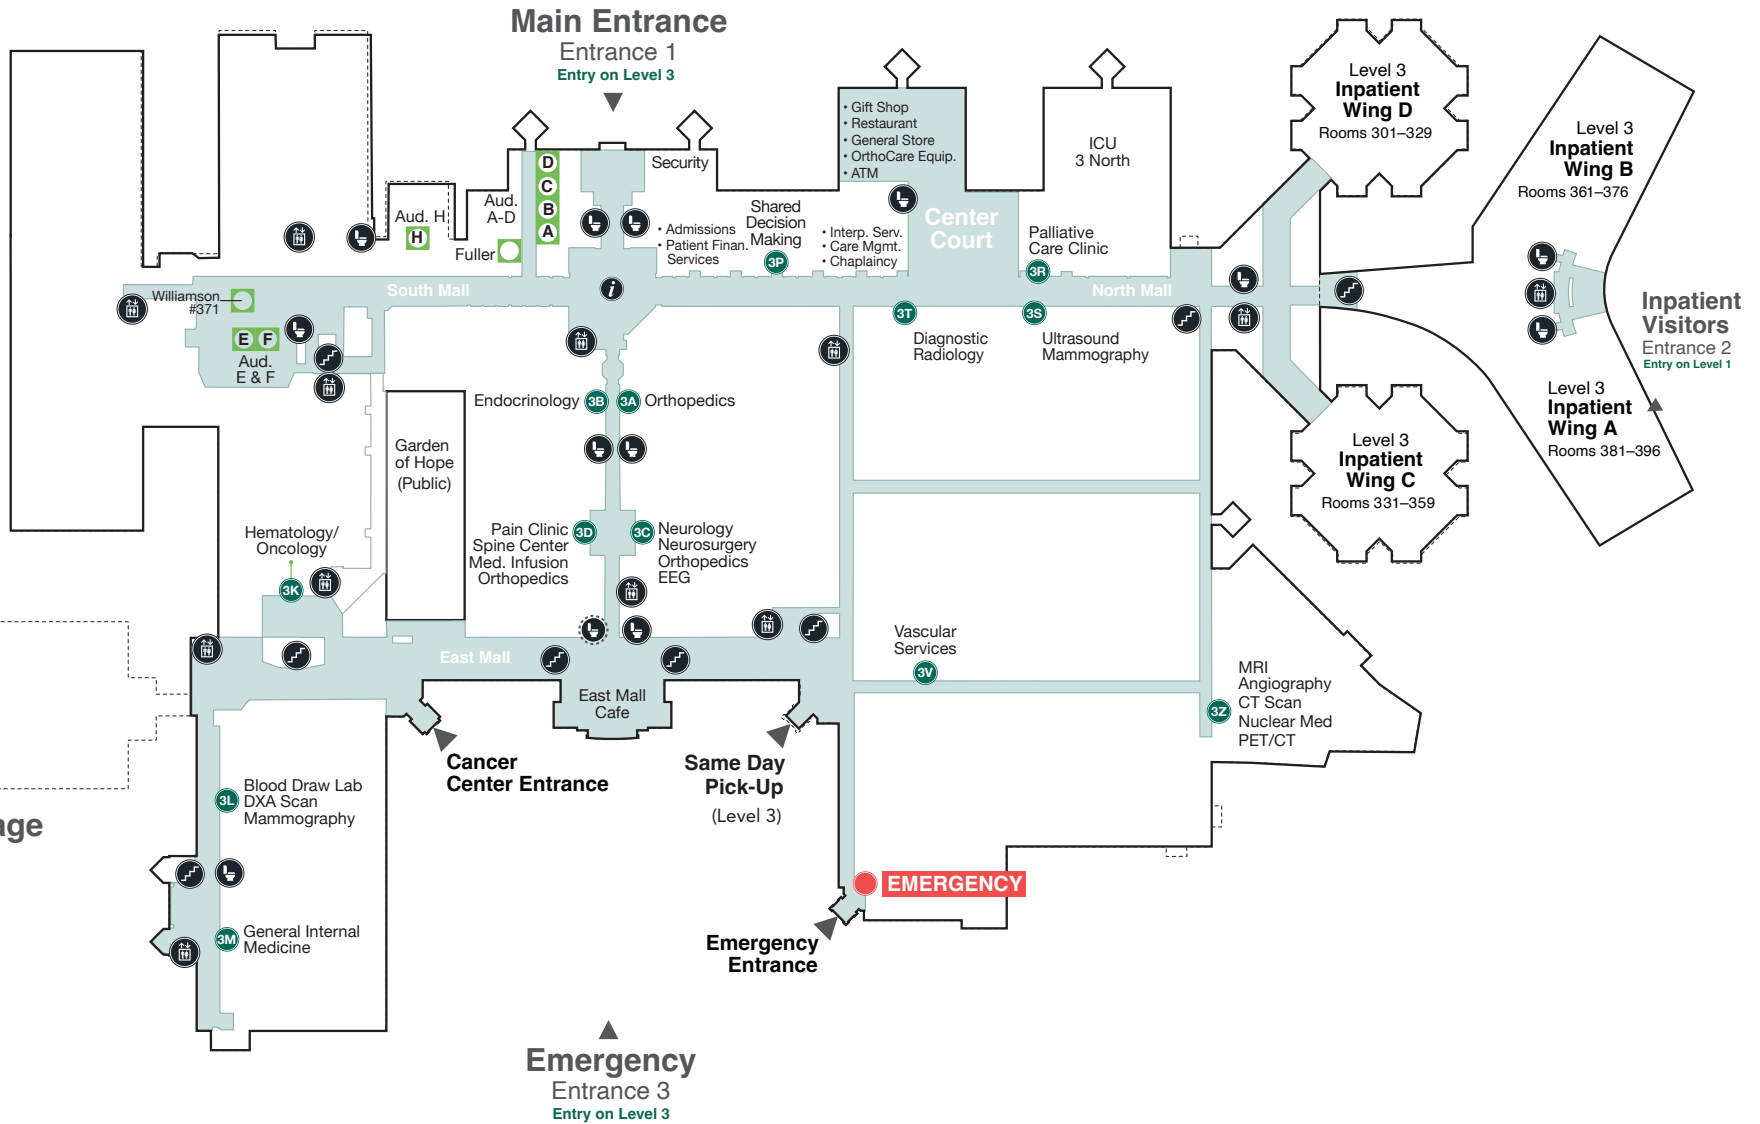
Main Entrance
Entrance 1
Entry on Level 3

Security

D
C
B
A

Aud. A-D

Aud. H
H

Fuller

• Gift Shop
• Restaurant
• General Store
• OrthoCare Equip.
• ATM

ICU
3 North

Level 3
Inpatient
Wing D
Rooms 301–329

Level 3
Inpatient
Wing B
Rooms 361–376

Shared Decision Making
3P

• Admissions
• Patient Finan. Services

• Interp. Serv.
• Care Mgmt.
• Chaplaincy

Center Court

Palliative Care Clinic
3R

South Mall

North Mall

Williamson #371

E F
Aud. E & F

3T
Diagnostic Radiology

3S
Ultrasound Mammography

Inpatient Visitors
Entrance 2
Entry on Level 1

Level 3
Inpatient
Wing A
Rooms 381–396

Level 3
Inpatient
Wing C
Rooms 331–359

Endocrinology 3B
3A Orthopedics

Garden of Hope (Public)

Pain Clinic
Spine Center
Med. Infusion
Orthopedics
3D

3C
Neurology
Neurosurgery
Orthopedics
EEG

Hematology/ Oncology
3K

Vascular Services
3V

East Mall

East Mall Cafe

MRI
Angiography
CT Scan
Nuclear Med
PET/CT
3Z

Cancer Center Entrance

Same Day Pick-Up
(Level 3)

ge

3L
Blood Draw Lab
DXA Scan
Mammography

3M
General Internal Medicine

EMERGENCY

Emergency Entrance

Emergency
Entrance 3
Entry on Level 3